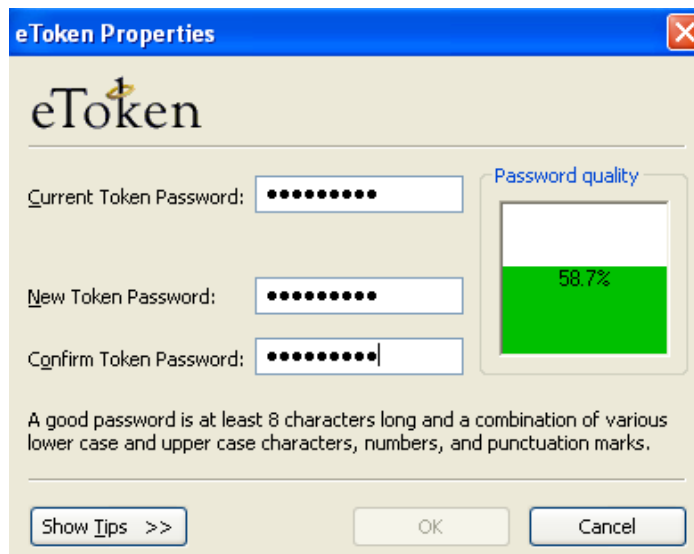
eToken Properties

eToken

Current Token Password: ●●●●●●●●●

New Token Password: ●●●●●●●●●

Confirm Token Password: ●●●●●●●●●

Password quality

58.7%

A good password is at least 8 characters long and a combination of various lower case and upper case characters, numbers, and punctuation marks.

Show Tips >>

OK

Cancel